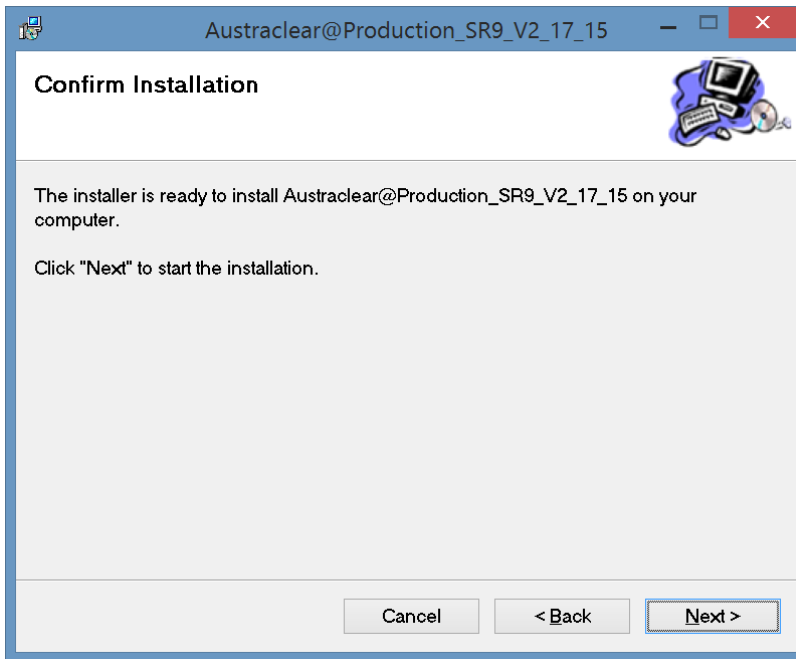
Austraclear@Production_SR9_V2_17_15

Confirm Installation

The installer is ready to install Austraclear@Production_SR9_V2_17_15 on your computer.

Click "Next" to start the installation.

Cancel

< Back

Next >